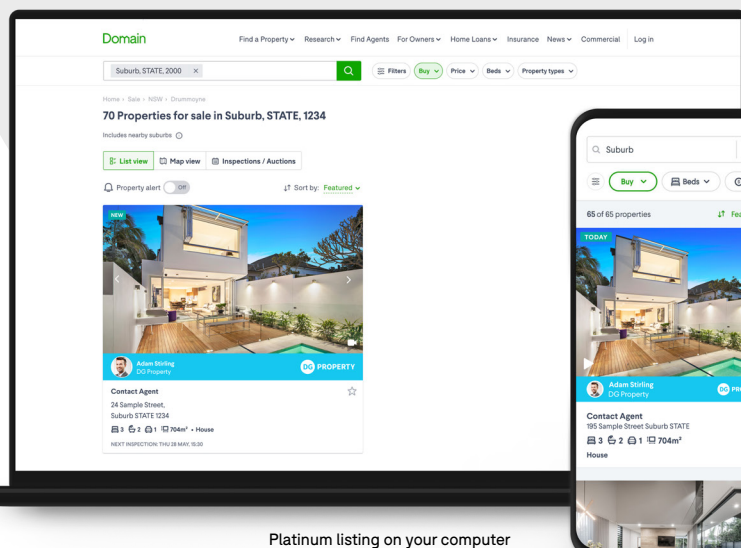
Domain

Find a Property Research Find Agents For Owners Home Loans Insurance News Commercial Log in

Suburb, STATE, 2000 ×

Filters Buy Price Beds Property types

Home › Sale › NSW › Drummoyne

70 Properties for sale in Suburb, STATE, 1234

Includes nearby suburbs

List view Map view Inspections / Auctions

Property alert Off

Sort by: Featured

NEW

Adam Stirling
DG Property

DG PROPERTY

Contact Agent

24 Sample Street,
Suburb STATE 1234

3 2 1 704m² • House

NEXT INSPECTION: THU 28 MAY, 15:30

Suburb

Buy Beds

65 of 65 properties

Fea

TODAY

Adam Stirling
DG Property

DG PR

Contact Agent

195 Sample Street Suburb STATE

3 2 1 704m²

House

Platinum listing on your computer